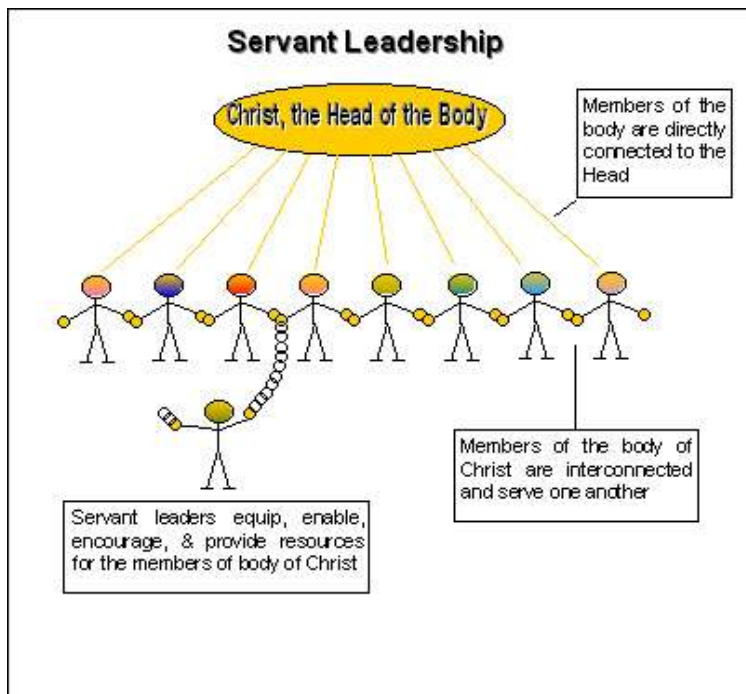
Servant Leadership

Christ, the Head of the Body

Members of the body are directly connected to the Head

Members of the body of Christ are interconnected and serve one another

Servant leaders equip, enable, encourage, & provide resources for the members of body of Christ